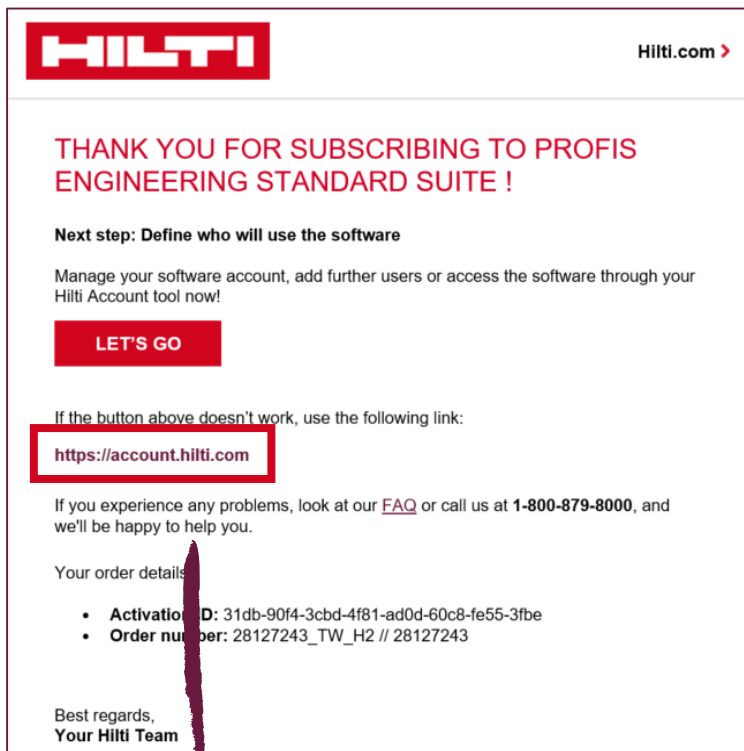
HILTI

Hilti.com ›

THANK YOU FOR SUBSCRIBING TO PROFIS ENGINEERING STANDARD SUITE !

Next step: Define who will use the software

Manage your software account, add further users or access the software through your Hilti Account tool now!

LET'S GO

If the button above doesn't work, use the following link:

https://account.hilti.com

If you experience any problems, look at our FAQ or call us at 1-800-879-8000, and we'll be happy to help you.

Your order details

- Activation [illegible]D: 31db-90f4-3cbd-4f81-ad0d-60c8-fe55-3fbe
- Order nu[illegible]ber: 28127243_TW_H2 // 28127243

Best regards,
Your Hilti Team